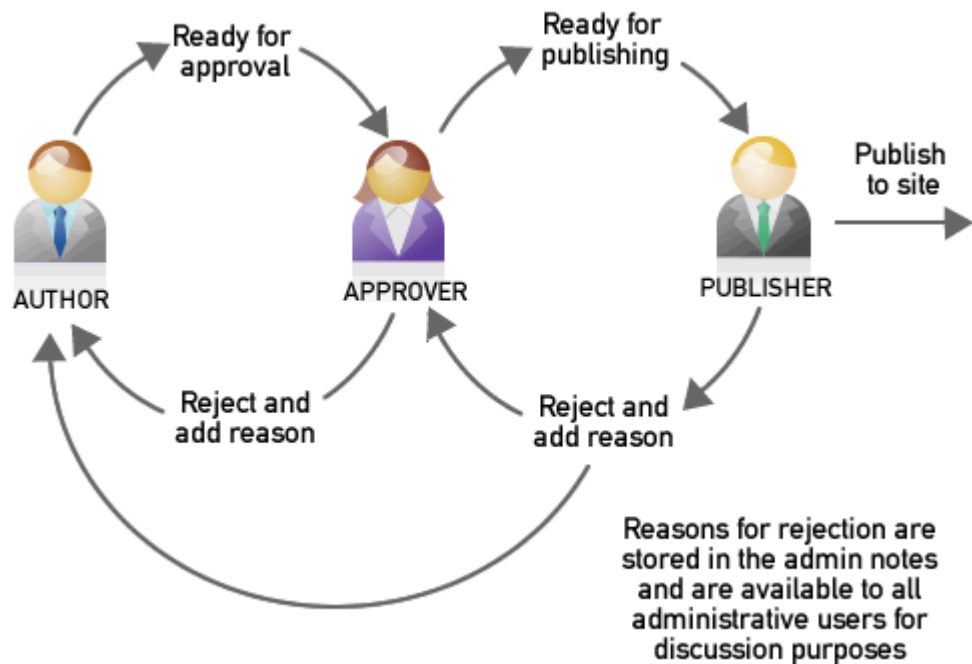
Ready for approval

Ready for publishing

AUTHOR

APPROVER

PUBLISHER

Publish to site

Reject and add reason

Reject and add reason

Reasons for rejection are stored in the admin notes and are available to all administrative users for discussion purposes